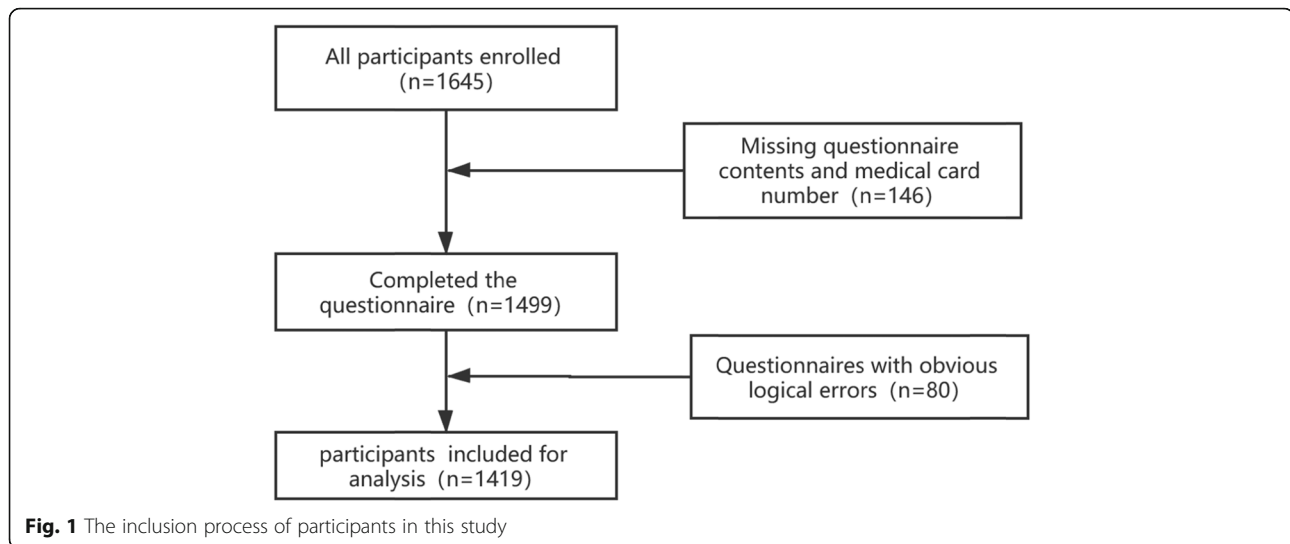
All participants enrolled (n=1645)

Missing questionnaire contents and medical card number (n=146)

Completed the questionnaire (n=1499)

Questionnaires with obvious logical errors (n=80)

participants included for analysis (n=1419)

Fig. 1 The inclusion process of participants in this study